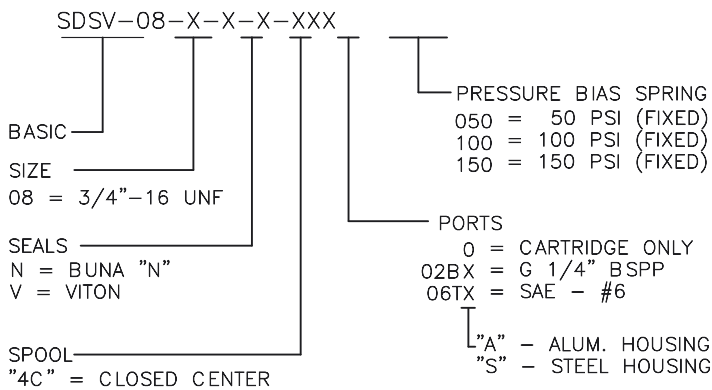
SDSV-08-X-X-X-XXX

PRESSURE BIAS SPRING
050 = 50 PSI (FIXED)
100 = 100 PSI (FIXED)
150 = 150 PSI (FIXED)

BASIC

SIZE
08 = 3/4"-16 UNF

PORTS
0 = CARTRIDGE ONLY
02BX = G 1/4" BSPP
06TX = SAE - #6

SEALS
N = BUNA "N"
V = VITON

"A" - ALUM. HOUSING
"S" - STEEL HOUSING

SPOOL
"4C" = CLOSED CENTER